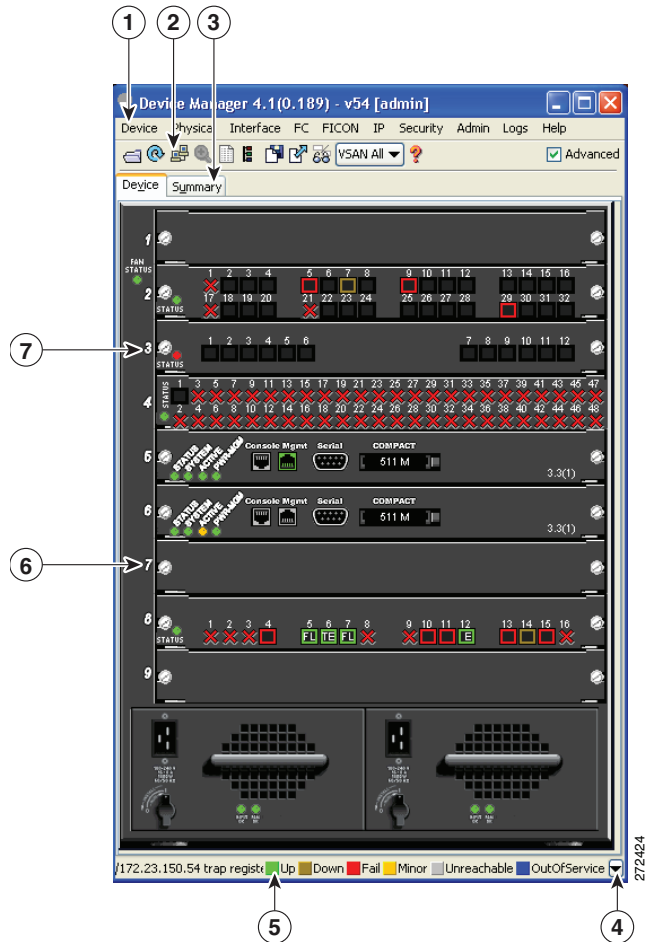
1 2 3

Device Manager 4.1(0.189) - v54 [admin]

Device Physical Interface FC FICON IP Security Admin Logs Help

VSAN All

Advanced

Device Summary

1

FAN STATUS

2

1 2 3 4 5 6 7 8 9 10 11 12 13 14 15 16

17 18 19 20 21 22 23 24 25 26 27 28 29 30 31 32

STATUS

7

3

1 2 3 4 5 6 7 8 9 10 11 12

STATUS

4

STATUS

1 3 5 7 9 11 13 15 17 19 21 23 25 27 29 31 33 35 37 39 41 43 45 47

2 4 6 8 10 12 14 16 18 20 22 24 26 28 30 32 34 36 38 40 42 44 46 48

5

STATUS SYSTEM ACTIVE PWR-MGMT

Console Mgmt Serial COMPACT

511 M

3.3(1)

6

STATUS SYSTEM ACTIVE PWR-MGMT

Console Mgmt Serial COMPACT

511 M

3.3(1)

6

7

8

1 2 3 4 5 6 7 8 9 10 11 12 13 14 15 16

FL TE FL E

STATUS

9

/172.23.150.54 trap registe Up Down Fail Minor Unreachable OutOfService

272424

5 4